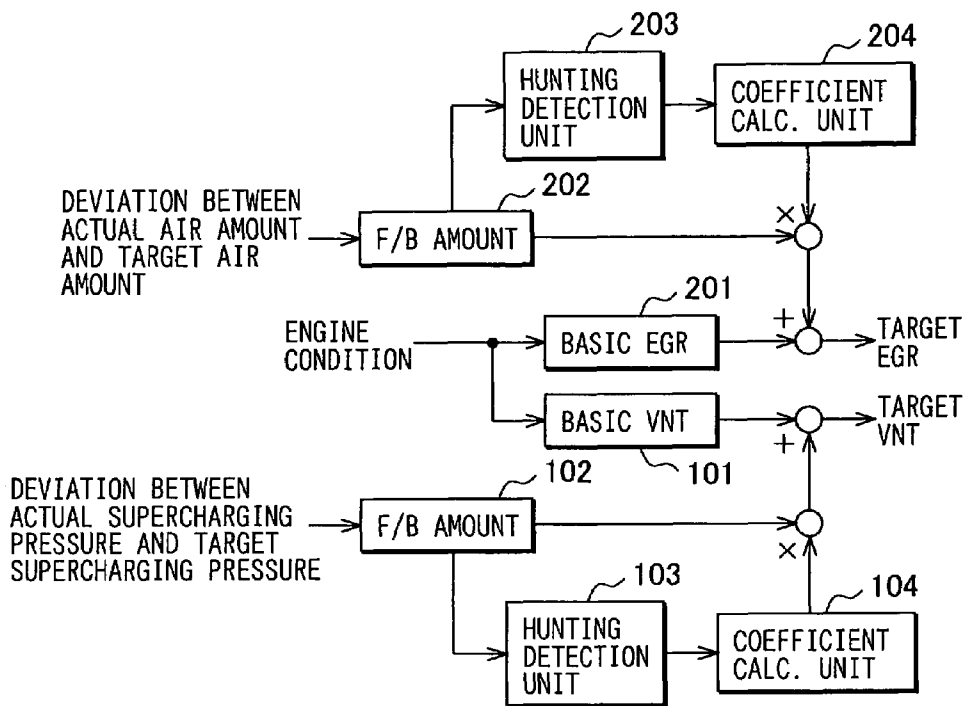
203

HUNTING DETECTION UNIT

204

COEFFICIENT CALC. UNIT

DEVIATION BETWEEN ACTUAL AIR AMOUNT AND TARGET AIR AMOUNT

202

F/B AMOUNT

×

201

ENGINE CONDITION

BASIC EGR

+

TARGET EGR

BASIC VNT

TARGET VNT

101

+

DEVIATION BETWEEN ACTUAL SUPERCHARGING PRESSURE AND TARGET SUPERCHARGING PRESSURE

102

F/B AMOUNT

×

103

HUNTING DETECTION UNIT

104

COEFFICIENT CALC. UNIT